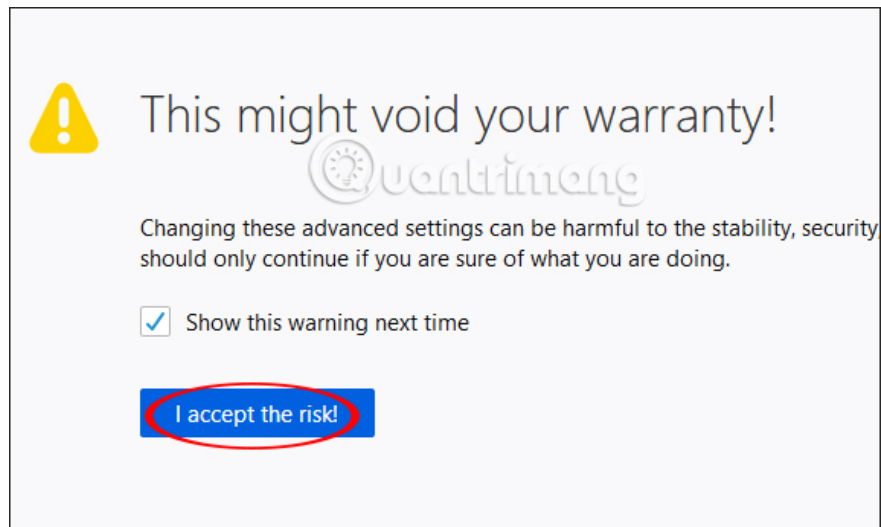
This might void your warranty!

Quantrimang

Changing these advanced settings can be harmful to the stability, security, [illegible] should only continue if you are sure of what you are doing.

Show this warning next time

I accept the risk!